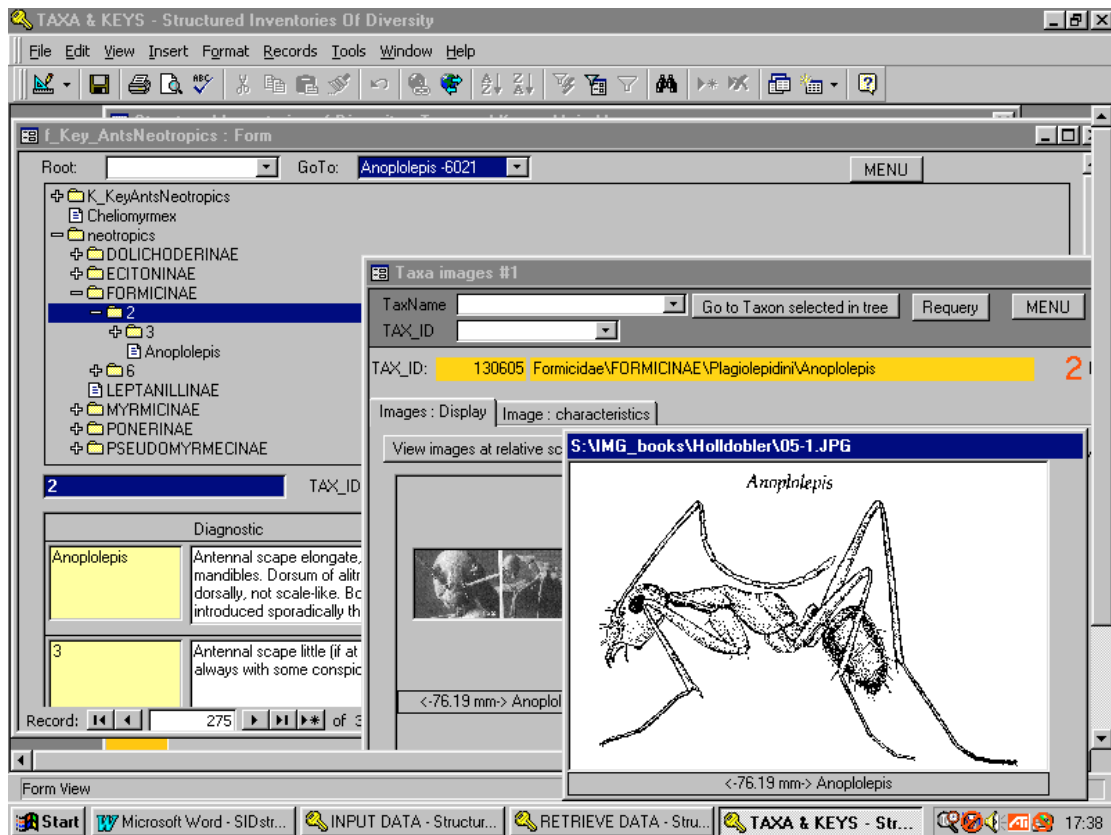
TAXA & KEYS - Structured Inventories Of Diversity

File Edit View Insert Format Records Tools Window Help

f_Key_AntsNeotropics : Form

Root: GoTo: Anoplolepis -6021 MENU

K_KeyAntsNeotropics
Cheliomyrmex
neotropics
DOLICHODERINAE
ECITONINAE
FORMICINAE
2
3
Anoplolepis
6
LEPTANILLINAE
MYRMICINAE
PONERINAE
PSEUDOMYRMECINAE

2 TAX_ID

Diagnostic

| Anoplolepis | Antennal scape elongate, mandibles. Dorsum of alitr dorsally, not scale-like. Bo introduced sporadically th |
|---|---|
| 3 | Antennal scape little (if at always with some conspic |

Record: 275 of 3

Taxa images #1

TaxName Go to Taxon selected in tree Requery MENU
TAX_ID

TAX_ID: 130605 Formicidae\FORMICINAE\Plagiolepidini\Anoplolepis 2

Images : Display Image : characteristics

View images at relative sc

<-76.19 mm-> Anoplol

S:\IMG_books\Holldobler\05-1.JPG

Anoplolepis

<-76.19 mm-> Anoplolepis

Form View

Start Microsoft Word - SIDstr... INPUT DATA - Structur... RETRIEVE DATA - Stru... TAXA & KEYS - Str... 17:38